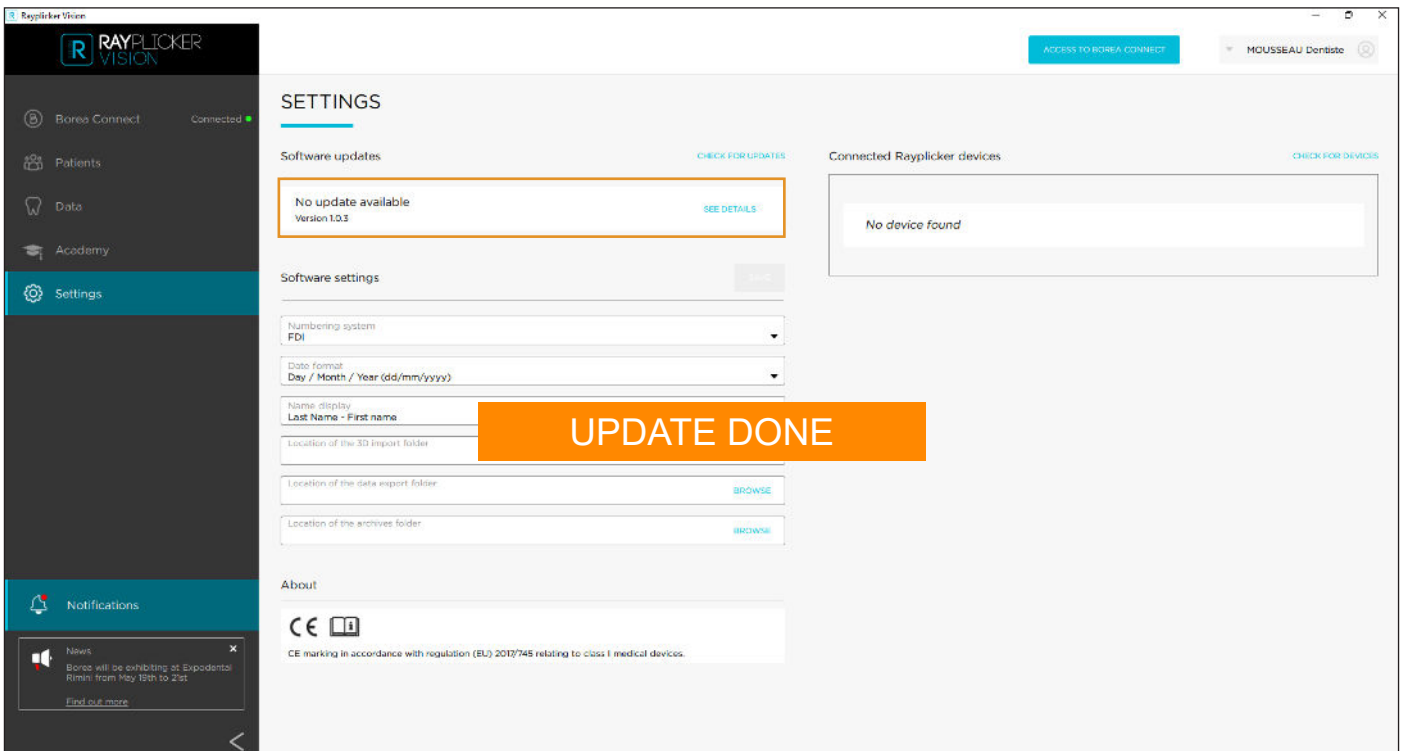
Rayplicker Vision

RAYPLICKER VISION

ACCESS TO BOREA CONNECT

MOUSSEAU Dentiste

Borea Connect Connected

Patients

Data

Academy

Settings

SETTINGS

Software updates

CHECK FOR UPDATES

No update available
Version 1.0.3

SEE DETAILS

Connected Rayplicker devices

CHECK FOR DEVICES

No device found

Software settings

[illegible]

Numbering system
FDI

Date format
Day / Month / Year (dd/mm/yyyy)

Name display
Last Name - First name

Location of the 3D import folder

UPDATE DONE

Location of the data export folder

BROWSE

Location of the archives folder

BROWSE

About

CE

CE marking in accordance with regulation (EU) 2017/745 relating to class I medical devices.

Notifications

News
Borea will be exhibiting at Expodental Rimini from May 19th to 21st

Find out more